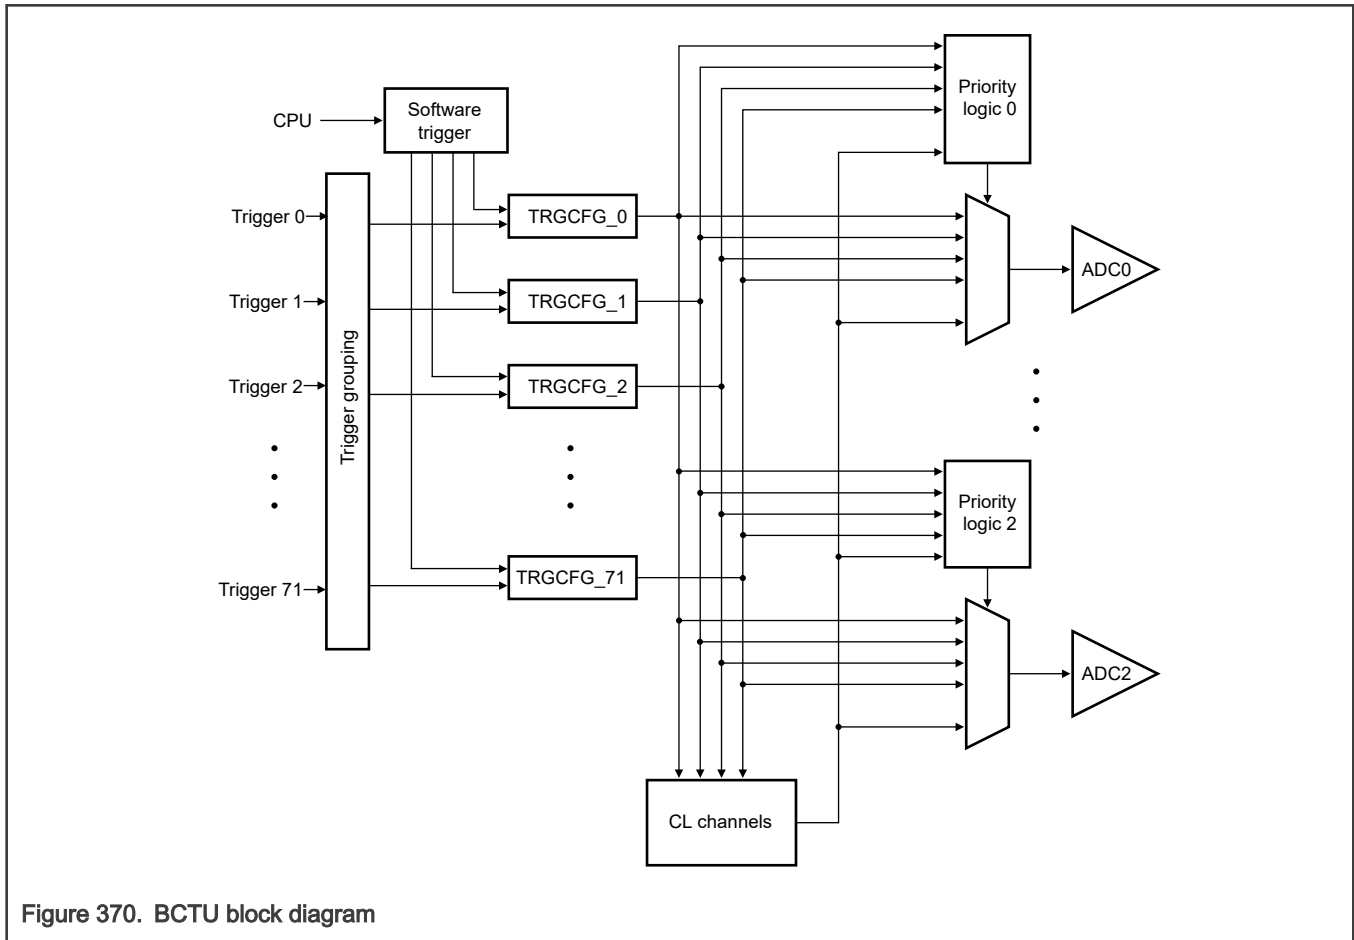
CPU

Software trigger

Trigger 0

Trigger 1

Trigger 2

Trigger 71

Trigger grouping

TRGCFG_0

TRGCFG_1

TRGCFG_2

TRGCFG_71

Priority logic 0

ADC0

Priority logic 2

ADC2

CL channels

Figure 370. BCTU block diagram